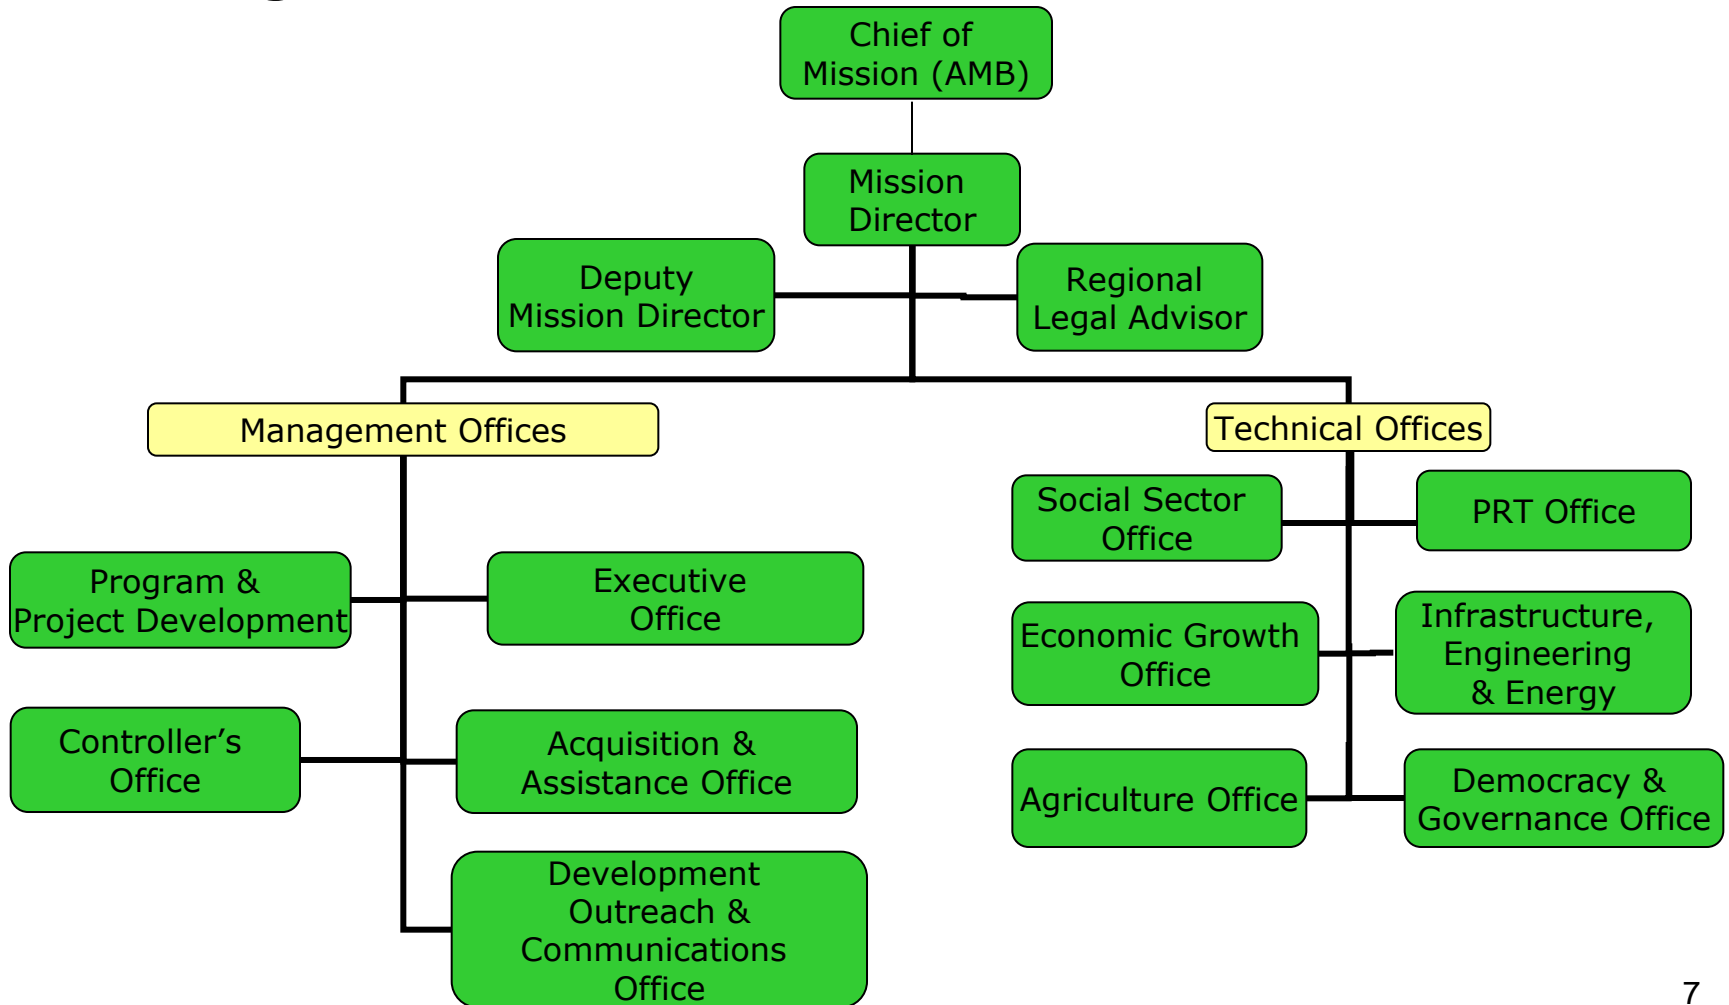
Chief of Mission (AMB)

Mission Director

Deputy Mission Director

Regional Legal Advisor

Management Offices

Technical Offices

Program & Project Development

Executive Office

Controller's Office

Acquisition & Assistance Office

Development Outreach & Communications Office

Social Sector Office

PRT Office

Economic Growth Office

Infrastructure, Engineering & Energy

Agriculture Office

Democracy & Governance Office

7